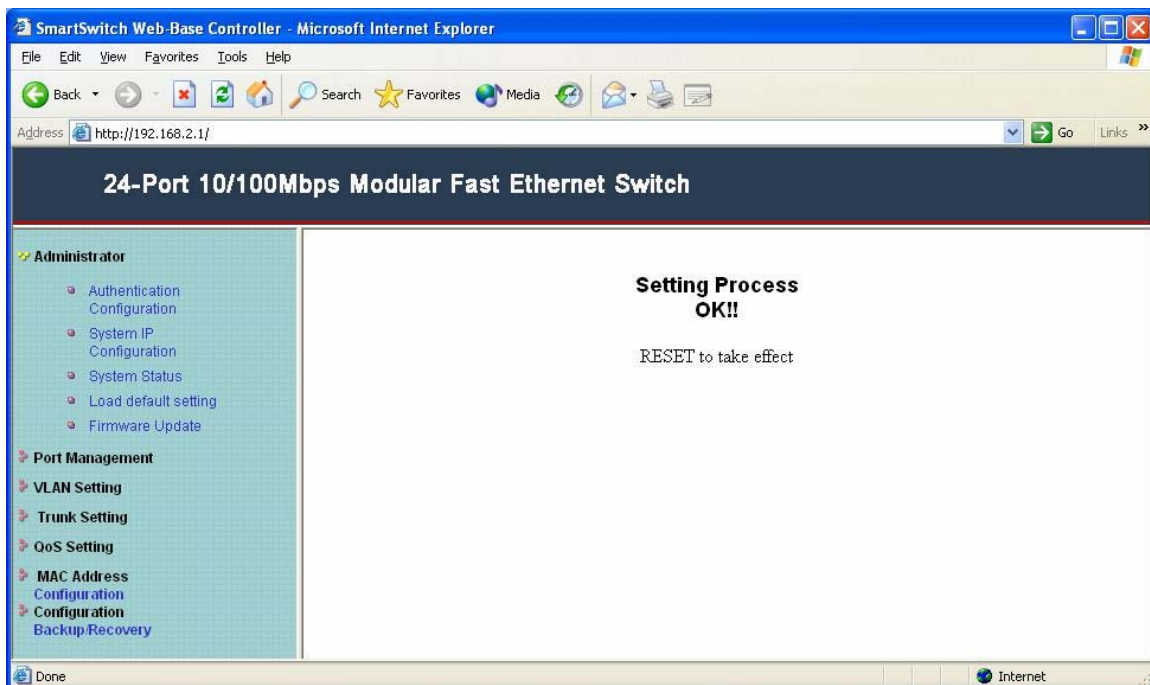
SmartSwitch Web-Base Controller - Microsoft Internet Explorer

File Edit View Favorites Tools Help

Back Search Favorites Media

Address http://192.168.2.1/

Go Links »

24-Port 10/100Mbps Modular Fast Ethernet Switch

Administrator

Authentication Configuration

System IP Configuration

System Status

Load default setting

Firmware Update

Port Management

VLAN Setting

Trunk Setting

QoS Setting

MAC Address Configuration

Configuration Backup/Recovery

Setting Process
OK!!

RESET to take effect

Done

Internet